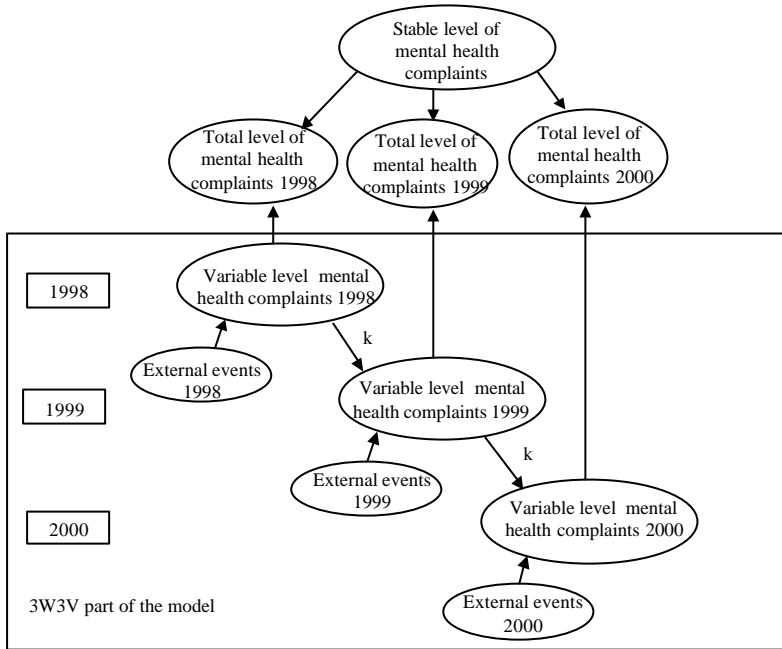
Stable level of mental health complaints

Total level of mental health complaints 1998

Total level of mental health complaints 1999

Total level of mental health complaints 2000

1998

Variable level mental health complaints 1998

k

External events 1998

1999

Variable level mental health complaints 1999

k

External events 1999

2000

Variable level mental health complaints 2000

External events 2000

3W3V part of the model